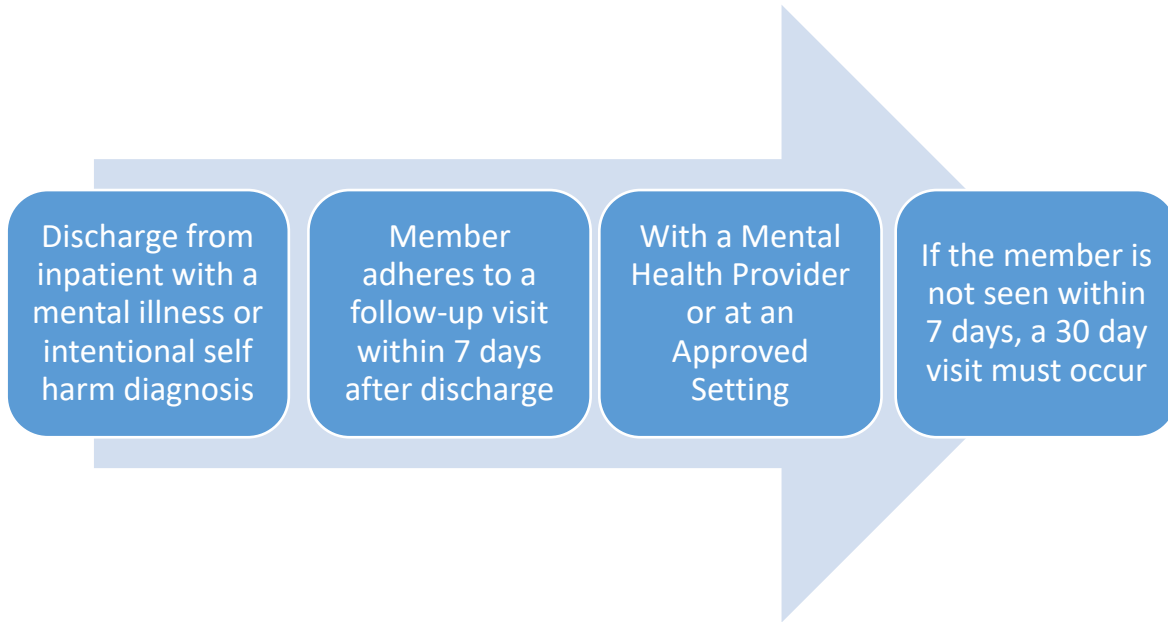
Discharge from inpatient with a mental illness or intentional self harm diagnosis

Member adheres to a follow-up visit within 7 days after discharge

With a Mental Health Provider or at an Approved Setting

If the member is not seen within 7 days, a 30 day visit must occur